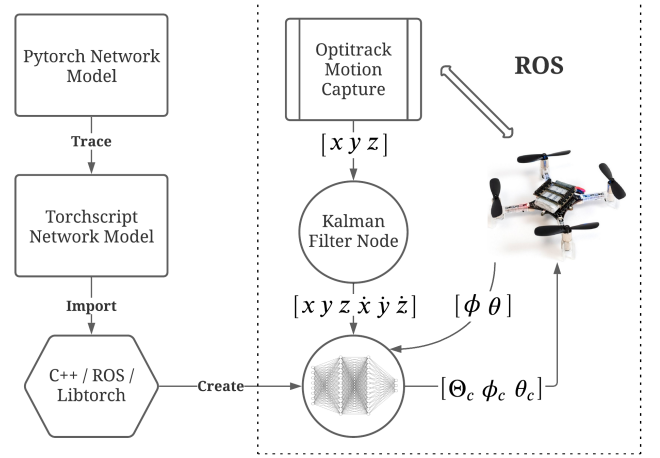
Pytorch Network Model

Trace

Torchscript Network Model

Import

C++ / ROS / Libtorch

Create

Optitrack Motion Capture

ROS

$[x\ y\ z]$

Kalman Filter Node

$[x\ y\ z\ \dot{x}\ \dot{y}\ \dot{z}]$

$[\phi\ \theta]$

$[\Theta_c\ \phi_c\ \theta_c]$